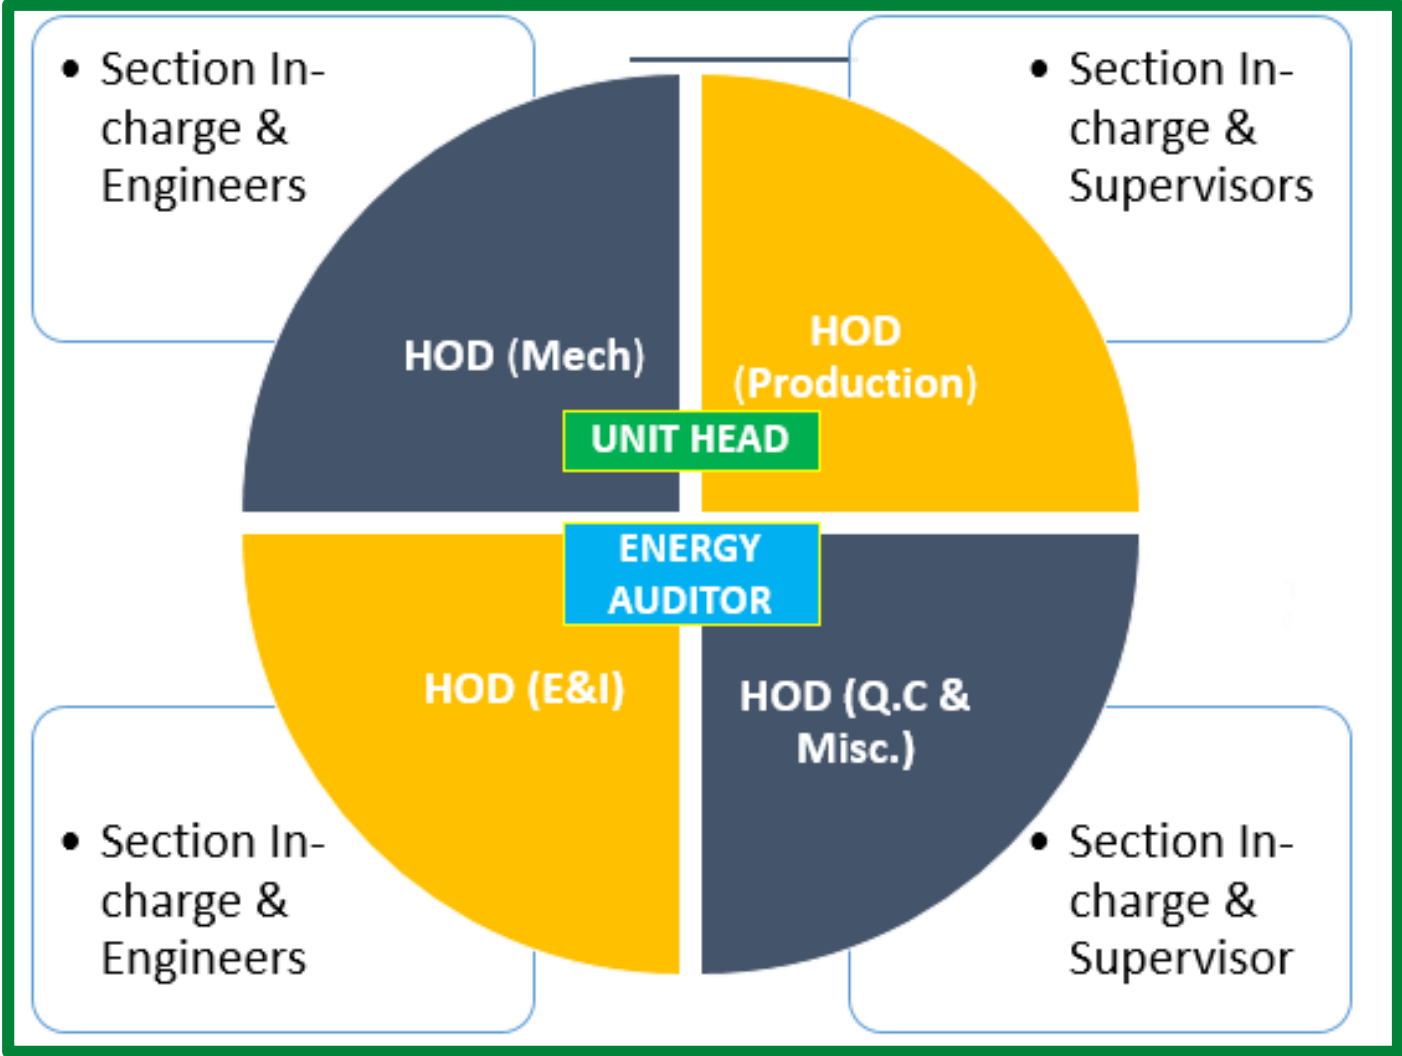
• Section In-charge & Engineers

• Section In-charge & Supervisors

HOD (Mech)

HOD (Production)

UNIT HEAD

ENERGY AUDITOR

HOD (E&I)

HOD (Q.C & Misc.)

• Section In-charge & Engineers

• Section In-charge & Supervisor